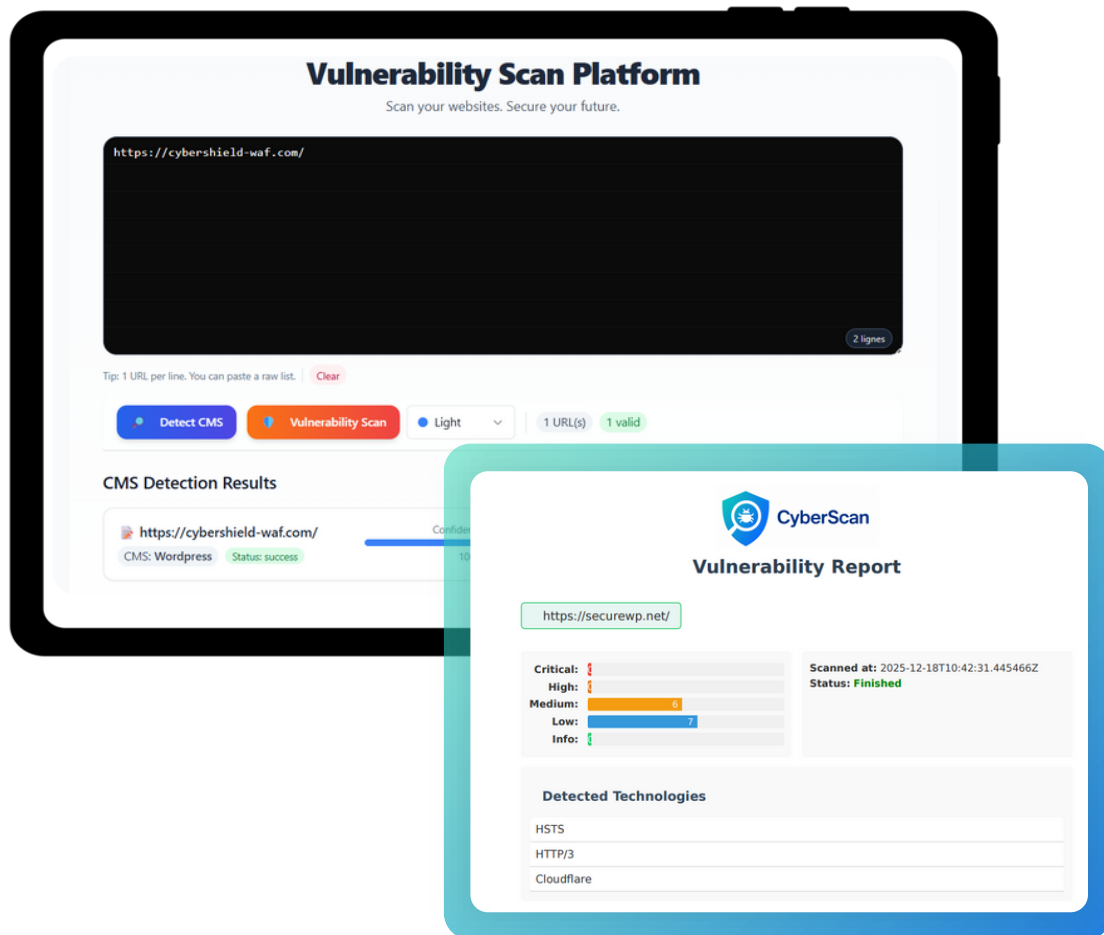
Vulnerability Scan Platform

Scan your websites. Secure your future.

https://cybershield-waf.com/

2 lignes

Tip: 1 URL per line. You can paste a raw list. Clear

Detect CMS Vulnerability Scan Light 1 URL(s) 1 valid

CMS Detection Results

https://cybershield-waf.com/

CMS: Wordpress Status: success

Confide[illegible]

10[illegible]

CyberScan

Vulnerability Report

https://securewp.net/

| | |
|---|---|
| Critical: | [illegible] |
| High: | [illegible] |
| Medium: | 6 |
| Low: | 7 |
| Info: | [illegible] |

Scanned at: 2025-12-18T10:42:31.445466Z
Status: Finished

Detected Technologies

HSTS

HTTP/3

Cloudflare